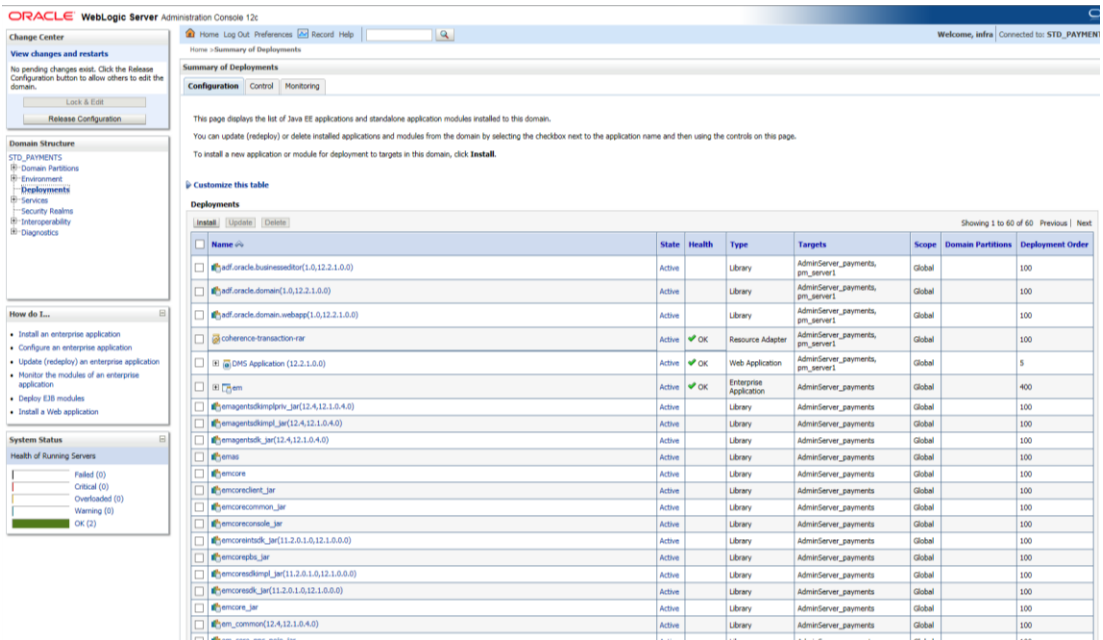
ORACLE WebLogic Server Administration Console 12c

Change Center

View changes and restarts

No pending changes exist. Click the Release Configuration button to allow others to edit the domain.

Lock & Edit

Release Configuration

Domain Structure

STD_PAYMENTS
Domain Partitions
Environment
Deployments
Services
Security Realms
Interoperability
Diagnostics

How do I...

• Install an enterprise application
• Configure an enterprise application
• Update (redeploy) an enterprise application
• Monitor the modules of an enterprise application
• Deploy EJB modules
• Install a Web application

System Status

Health of Running Servers

Failed (0)
Critical (0)
Overloaded (0)
Warning (0)
OK (2)

Home Log Out Preferences Record Help

Welcome, infra Connected to: STD_PAYMENT

Home >Summary of Deployments

Summary of Deployments

Configuration Control Monitoring

This page displays the list of Java EE applications and standalone application modules installed to this domain.

You can update (redeploy) or delete installed applications and modules from the domain by selecting the checkbox next to the application name and then using the controls on this page.

To install a new application or module for deployment to targets in this domain, click Install.

Customize this table

Deployments

Install Update Delete

Showing 1 to 60 of 60 Previous | Next

| Name | State | Health | Type | Targets | Scope | Domain Partitions | Deployment Order |
|---|---|---|---|---|---|---|---|
| adf.oracle.businesseditor(1.0,12.2.1.0.0) | Active | | Library | AdminServer_payments, pm_server1 | Global | | 100 |
| adf.oracle.domain(1.0,12.2.1.0.0) | Active | | Library | AdminServer_payments, pm_server1 | Global | | 100 |
| adf.oracle.domain.webapp(1.0,12.2.1.0.0) | Active | | Library | AdminServer_payments, pm_server1 | Global | | 100 |
| coherence-transaction-rar | Active | OK | Resource Adapter | AdminServer_payments, pm_server1 | Global | | 100 |
| DMS Application (12.2.1.0.0) | Active | OK | Web Application | AdminServer_payments, pm_server1 | Global | | 5 |
| em | Active | OK | Enterprise Application | AdminServer_payments | Global | | 400 |
| emagentsdkimplpriv_jar(12.4,12.1.0.4.0) | Active | | Library | AdminServer_payments | Global | | 100 |
| emagentsdkimpl_jar(12.4,12.1.0.4.0) | Active | | Library | AdminServer_payments | Global | | 100 |
| emagentsdk_jar(12.4,12.1.0.4.0) | Active | | Library | AdminServer_payments | Global | | 100 |
| emas | Active | | Library | AdminServer_payments | Global | | 100 |
| emcore | Active | | Library | AdminServer_payments | Global | | 100 |
| emcoreclient_jar | Active | | Library | AdminServer_payments | Global | | 100 |
| emcorecommon_jar | Active | | Library | AdminServer_payments | Global | | 100 |
| emcoreconsole_jar | Active | | Library | AdminServer_payments | Global | | 100 |
| emcoreintsdk_jar(11.2.0.1.0,12.1.0.0.0) | Active | | Library | AdminServer_payments | Global | | 100 |
| emcorepbs_jar | Active | | Library | AdminServer_payments | Global | | 100 |
| emcoresdkimpl_jar(11.2.0.1.0,12.1.0.0.0) | Active | | Library | AdminServer_payments | Global | | 100 |
| emcoresdk_jar(11.2.0.1.0,12.1.0.0.0) | Active | | Library | AdminServer_payments | Global | | 100 |
| emcore_jar | Active | | Library | AdminServer_payments | Global | | 100 |
| em_common(12.4,12.1.0.4.0) | Active | | Library | AdminServer_payments | Global | | 100 |